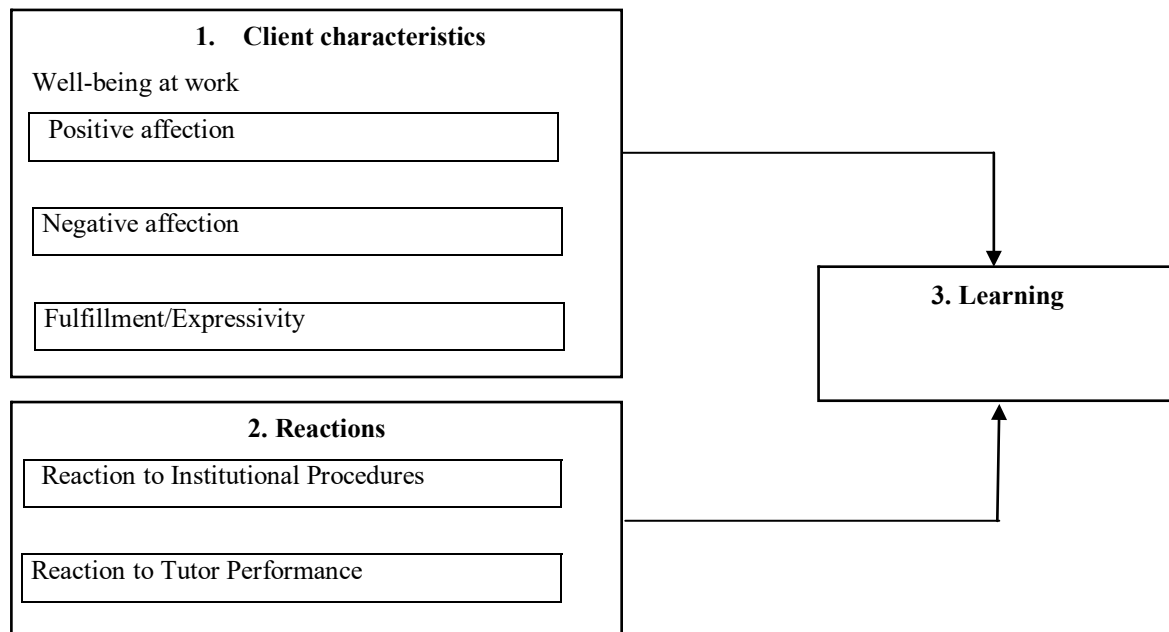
1. Client characteristics

Well-being at work

Positive affection

Negative affection

Fulfillment/Expressivity

3. Learning

2. Reactions

Reaction to Institutional Procedures

Reaction to Tutor Performance